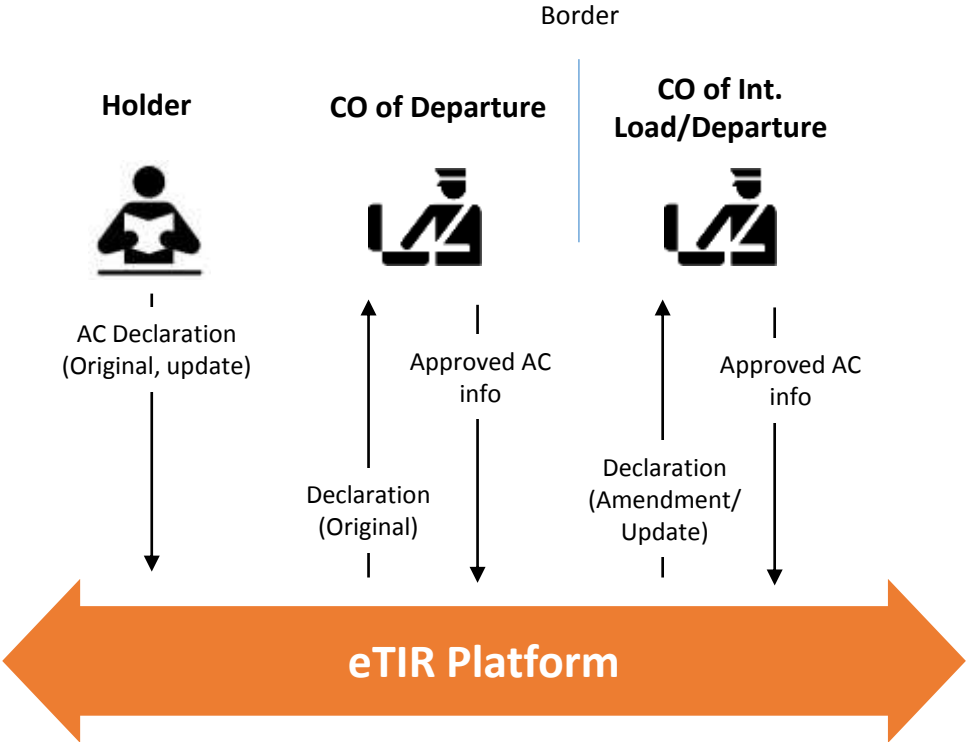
Border

Holder

CO of Departure

CO of Int. Load/Departure

AC Declaration (Original, update)

Approved AC info

Approved AC info

Declaration (Original)

Declaration (Amendment/ Update)

eTIR Platform